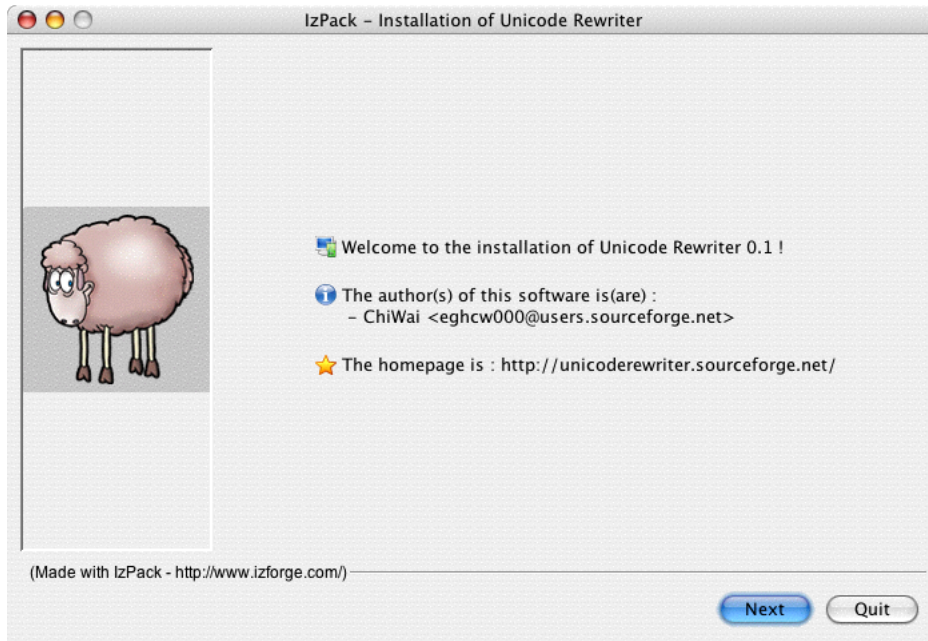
IzPack - Installation of Unicode Rewriter

Welcome to the installation of Unicode Rewriter 0.1 !

The author(s) of this software is(are) :
- ChiWai <eghcw000@users.sourceforge.net>

The homepage is : http://unicoderewriter.sourceforge.net/

(Made with IzPack - http://www.izforge.com/)

Next

Quit